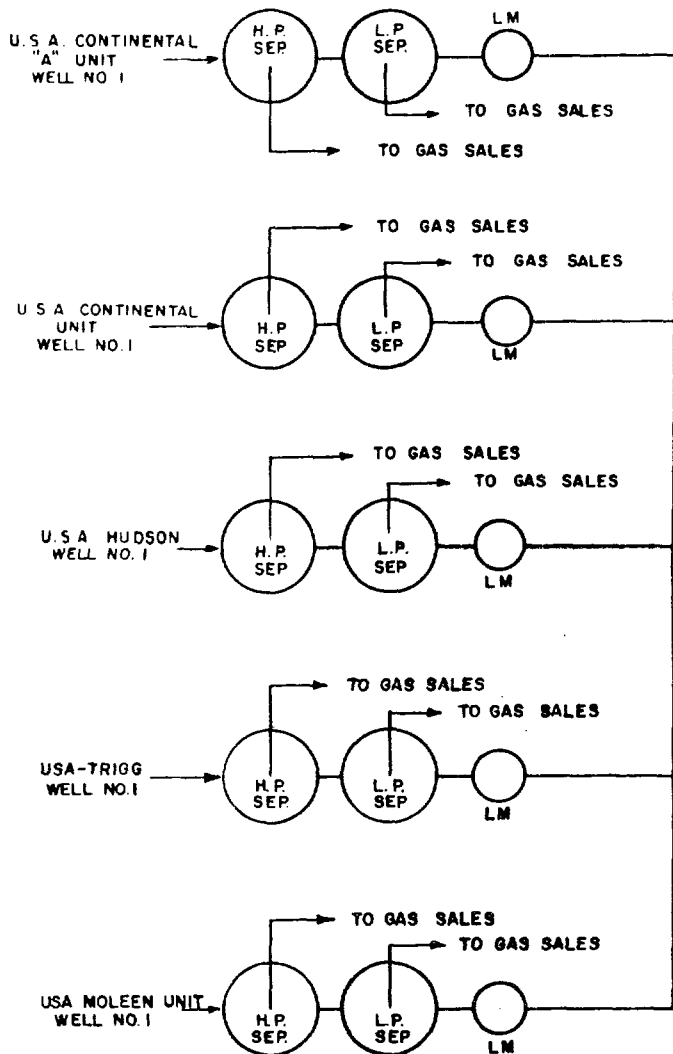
U.S.A. CONTINENTAL "A" UNIT WELL NO. I

H.P. SEP.

L.P. SEP.

LM

TO GAS SALES

TO GAS SALES

TO GAS SALES

TO GAS SALES

U.S.A. CONTINENTAL UNIT WELL NO. I

H.P. SEP

L.P. SEP

LM

TO GAS SALES

TO GAS SALES

U.S.A. HUDSON WELL NO. I

H.P. SEP

L.P. SEP.

LM

TO GAS SALES

TO GAS SALES

USA-TRIGG WELL NO. I

H.P. SEP.

L.P. SEP

LM

TO GAS SALES

TO GAS SALES

USA MOLEEN UNIT WELL NO. I

H.P. SEP.

L.P. SEP

LM